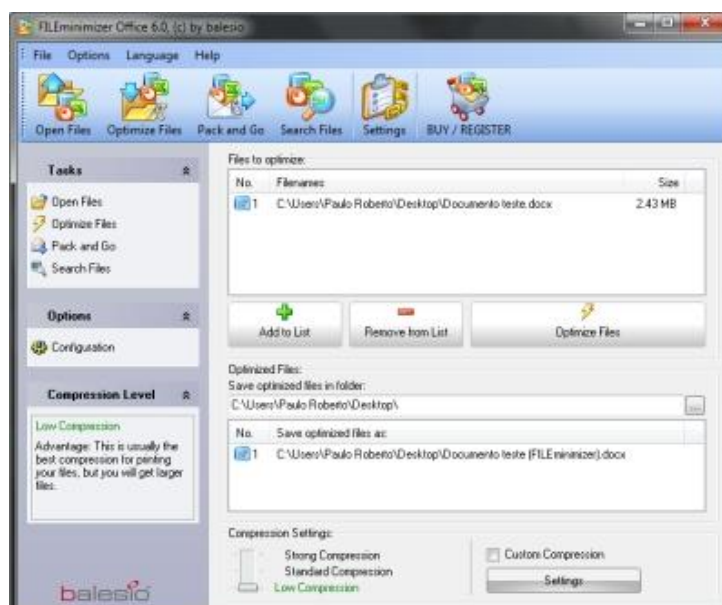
FILEminimizer Office 6.0, (c) by balesio

File Options Language Help

Open Files Optimize Files Pack and Go Search Files Settings BUY / REGISTER

Tasks

Open Files
Optimize Files
Pack and Go
Search Files

Options

Configuration

Compression Level

Low Compression
Advantage: This is usually the best compression for printing your files, but you will get larger files.

balesio

Files to optimize:

| No. | Filenames | Size |
|---|---|---|
| 1 | C:\Users\Paulo Roberto\Desktop\Documento teste.docx | 2.43 MB |

Add to List Remove from List Optimize Files

Optimized Files:
Save optimized files in folder:
C:\Users\Paulo Roberto\Desktop\

| No. | Save optimized files as: |
|---|---|
| 1 | C:\Users\Paulo Roberto\Desktop\Documento teste (FILEminimizer).docx |

Compression Settings:
Strong Compression
Standard Compression
Low Compression

Custom Compression
Settings